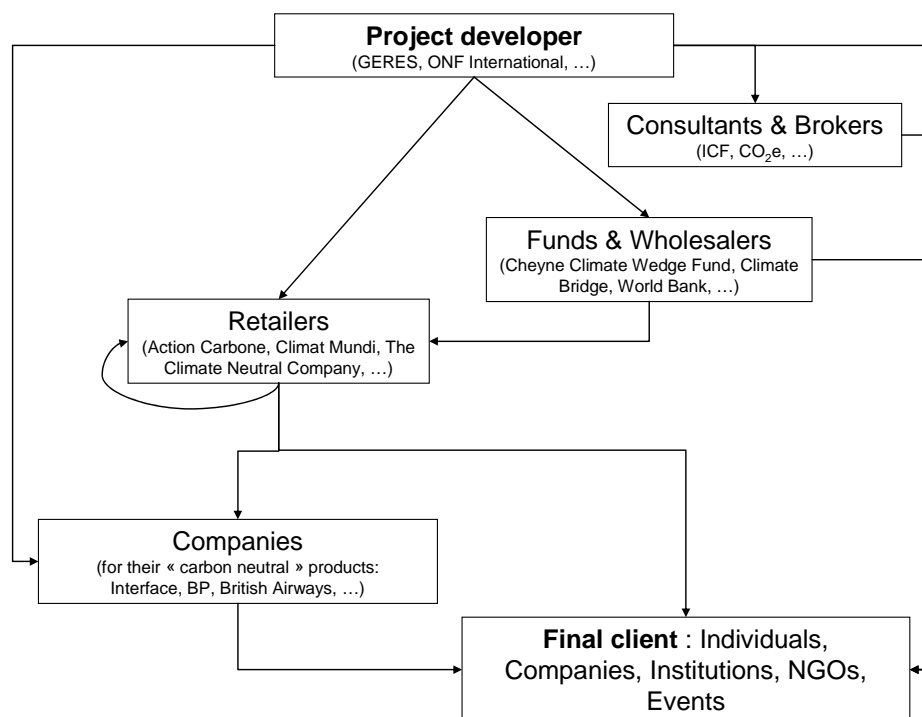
**Project developer**
(GERES, ONF International, …)

Consultants & Brokers
(ICF, $CO_2$e, …)

Funds & Wholesalers
(Cheyne Climate Wedge Fund, Climate Bridge, World Bank, …)

Retailers
(Action Carbone, Climat Mundi, The Climate Neutral Company, …)

Companies
(for their « carbon neutral » products: Interface, BP, British Airways, …)

**Final client** : Individuals, Companies, Institutions, NGOs, Events